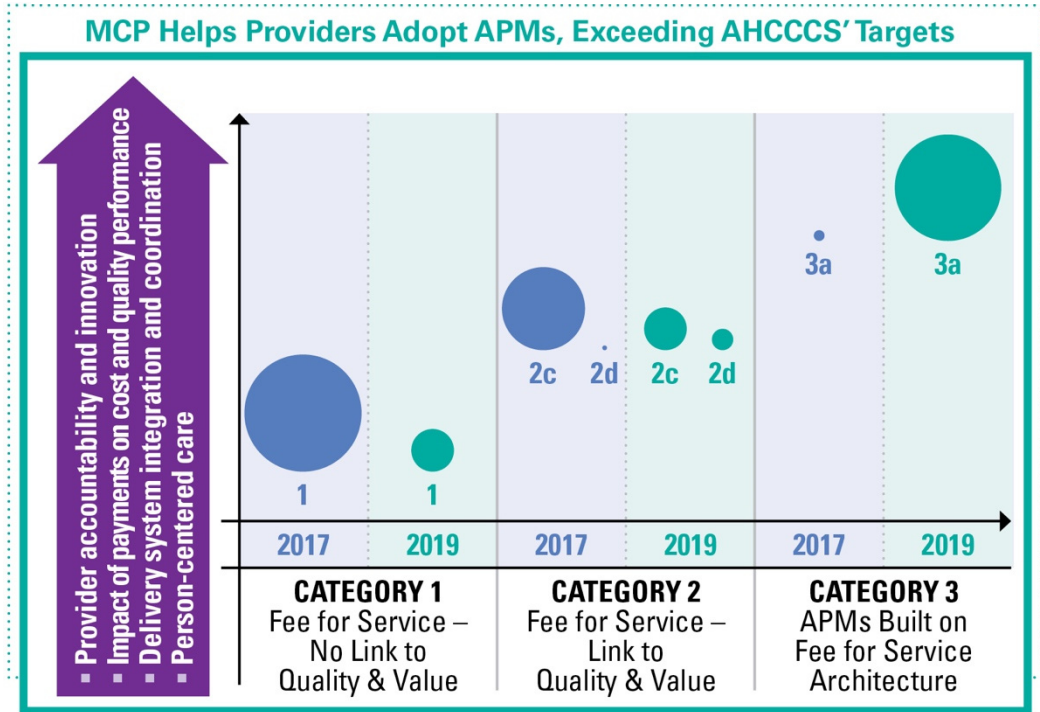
MCP Helps Providers Adopt APMs, Exceeding AHCCCS' Targets

Provider accountability and innovation
Impact of payments on cost and quality performance
Delivery system integration and coordination
Person-centered care

1
1
2c
2d
2c
2d
3a
3a

| 2017 | 2019 | 2017 | 2019 | 2017 | 2019 |
|---|---|---|---|---|---|

CATEGORY 1
Fee for Service – No Link to Quality & Value

CATEGORY 2
Fee for Service – Link to Quality & Value

CATEGORY 3
APMs Built on Fee for Service Architecture